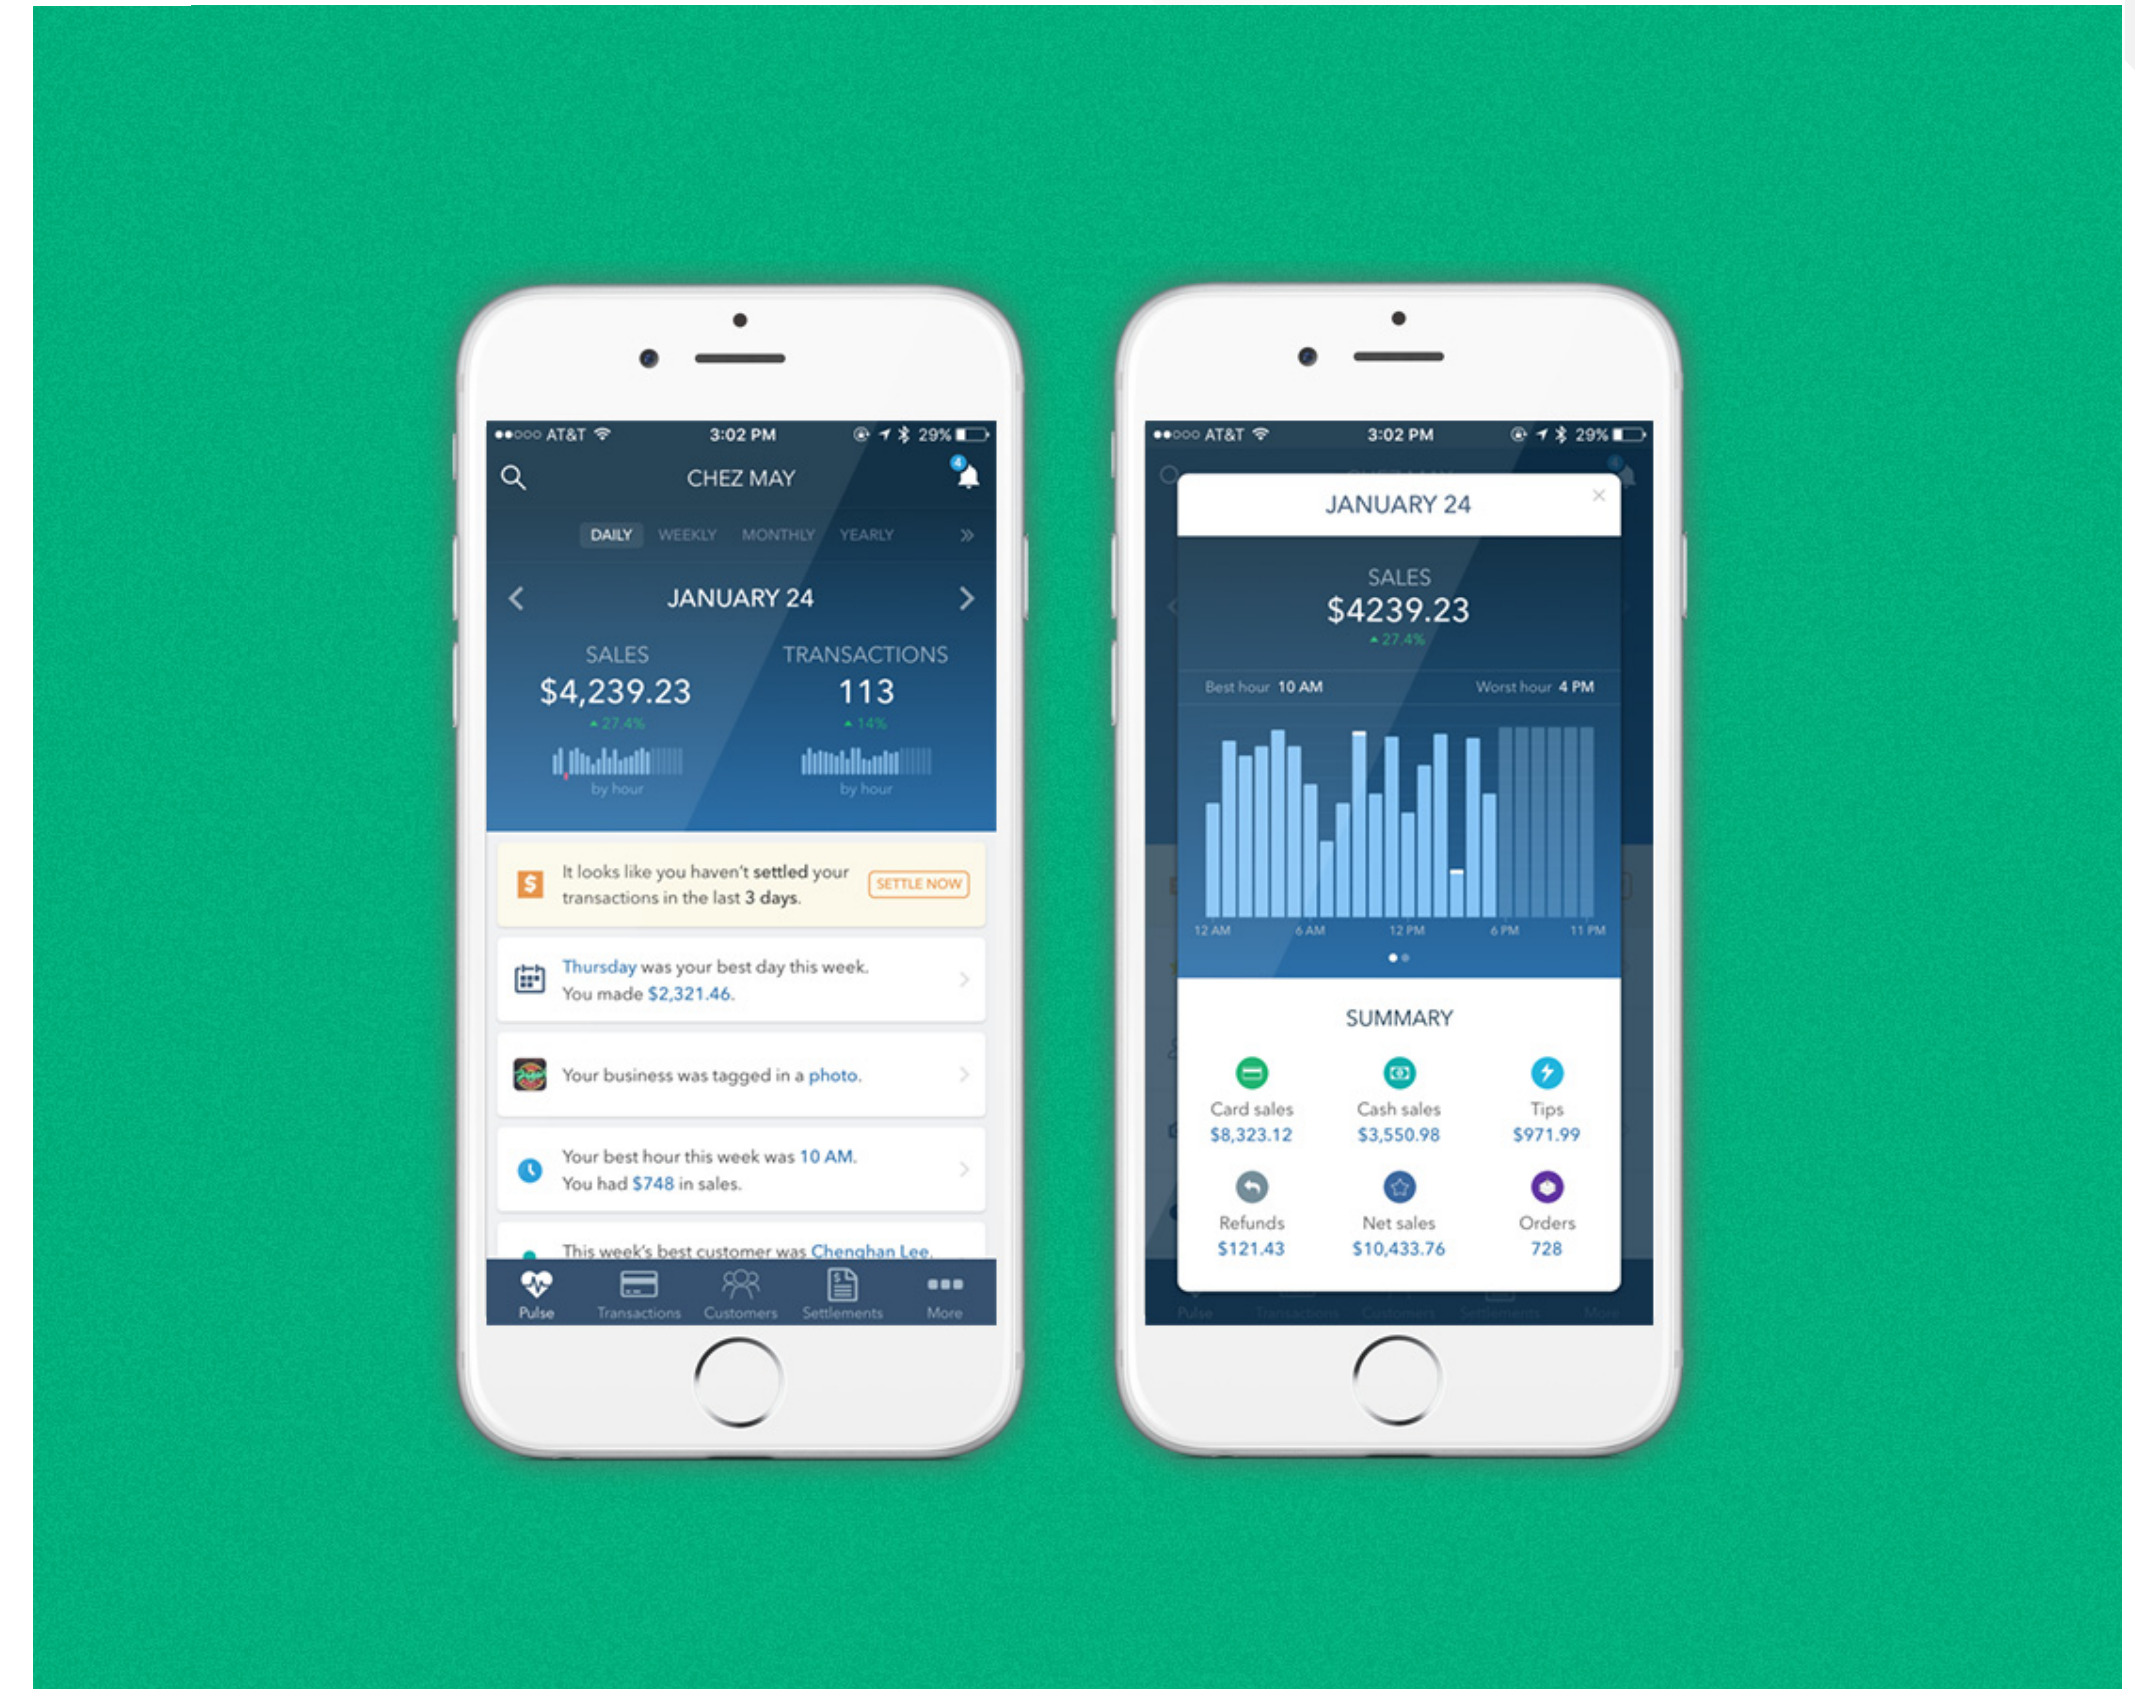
●●○○○ AT&T 3:02 PM 29%

CHEZ MAY

4

DAILY WEEKLY MONTHLY YEARLY

JANUARY 24

SALES
$4,239.23
▲27.4%
by hour

TRANSACTIONS
113
▲14%
by hour

It looks like you haven't settled your transactions in the last 3 days.
SETTLE NOW

Thursday was your best day this week. You made $2,321.46.

Your business was tagged in a photo.

Your best hour this week was 10 AM. You had $748 in sales.

This week's best customer was Chenghan Lee.

Pulse Transactions Customers Settlements More

●●○○○ AT&T 3:02 PM 29%

JANUARY 24

SALES
$4239.23
▲27.4%

Best hour 10 AM
Worst hour 4 PM

12 AM 6 AM 12 PM 6 PM 11 PM

SUMMARY

Card sales
$8,323.12

Cash sales
$3,550.98

Tips
$971.99

Refunds
$121.43

Net sales
$10,433.76

Orders
728